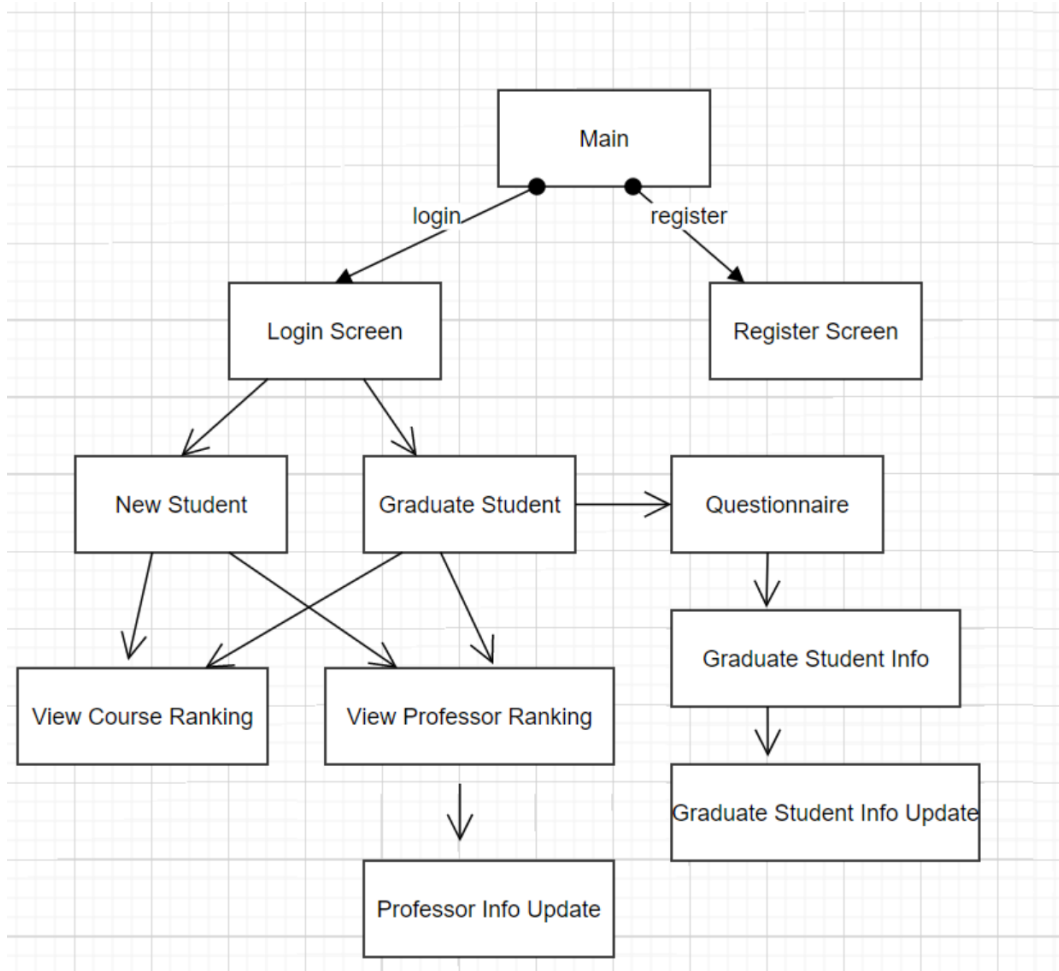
Main

login

register

Login Screen

Register Screen

New Student

Graduate Student

Questionnaire

Graduate Student Info

View Course Ranking

View Professor Ranking

Graduate Student Info Update

Professor Info Update